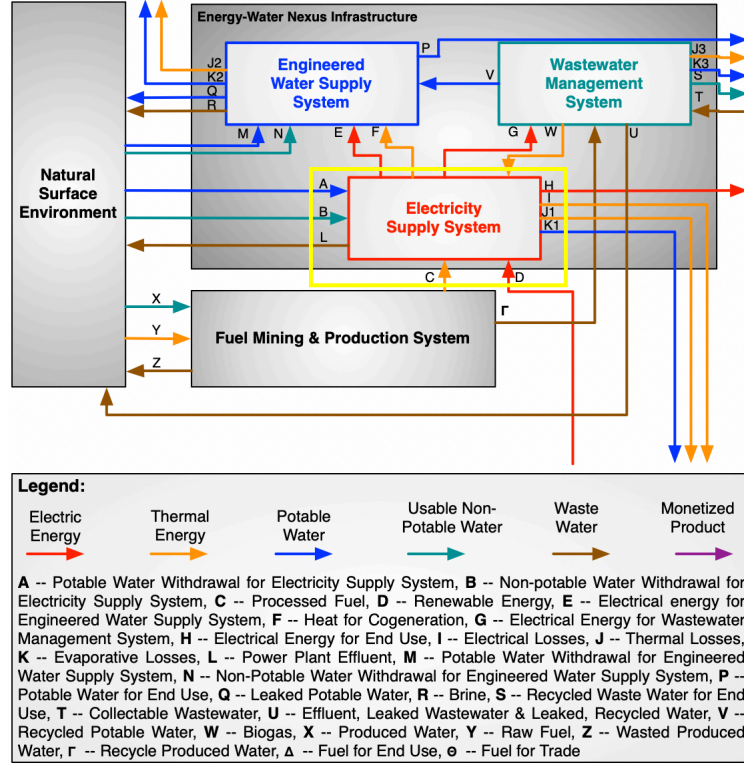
Energy-Water Nexus Infrastructure

Natural Surface Environment

Engineered Water Supply System

Wastewater Management System

Electricity Supply System

Fuel Mining & Production System

J2
K2
Q
R
M
N
P
V
E
F
G
W
J3
K3
S
T
U
A
B
L
H
I
J1
K1
C
D
X
Y
Z
Γ

Legend:

Electric Energy

Thermal Energy

Potable Water

Usable Non-Potable Water

Waste Water

Monetized Product

**A** -- Potable Water Withdrawal for Electricity Supply System, **B** -- Non-potable Water Withdrawal for Electricity Supply System, **C** -- Processed Fuel, **D** -- Renewable Energy, **E** -- Electrical energy for Engineered Water Supply System, **F** -- Heat for Cogeneration, **G** -- Electrical Energy for Wastewater Management System, **H** -- Electrical Energy for End Use, **I** -- Electrical Losses, **J** -- Thermal Losses, **K** -- Evaporative Losses, **L** -- Power Plant Effluent, **M** -- Potable Water Withdrawal for Engineered Water Supply System, **N** -- Non-Potable Water Withdrawal for Engineered Water Supply System, **P** -- Potable Water for End Use, **Q** -- Leaked Potable Water, **R** -- Brine, **S** -- Recycled Waste Water for End Use, **T** -- Collectable Wastewater, **U** -- Effluent, Leaked Wastewater & Leaked, Recycled Water, **V** -- Recycled Potable Water, **W** -- Biogas, **X** -- Produced Water, **Y** -- Raw Fuel, **Z** -- Wasted Produced Water, **Γ** -- Recycle Produced Water, **Δ** -- Fuel for End Use, **Θ** -- Fuel for Trade